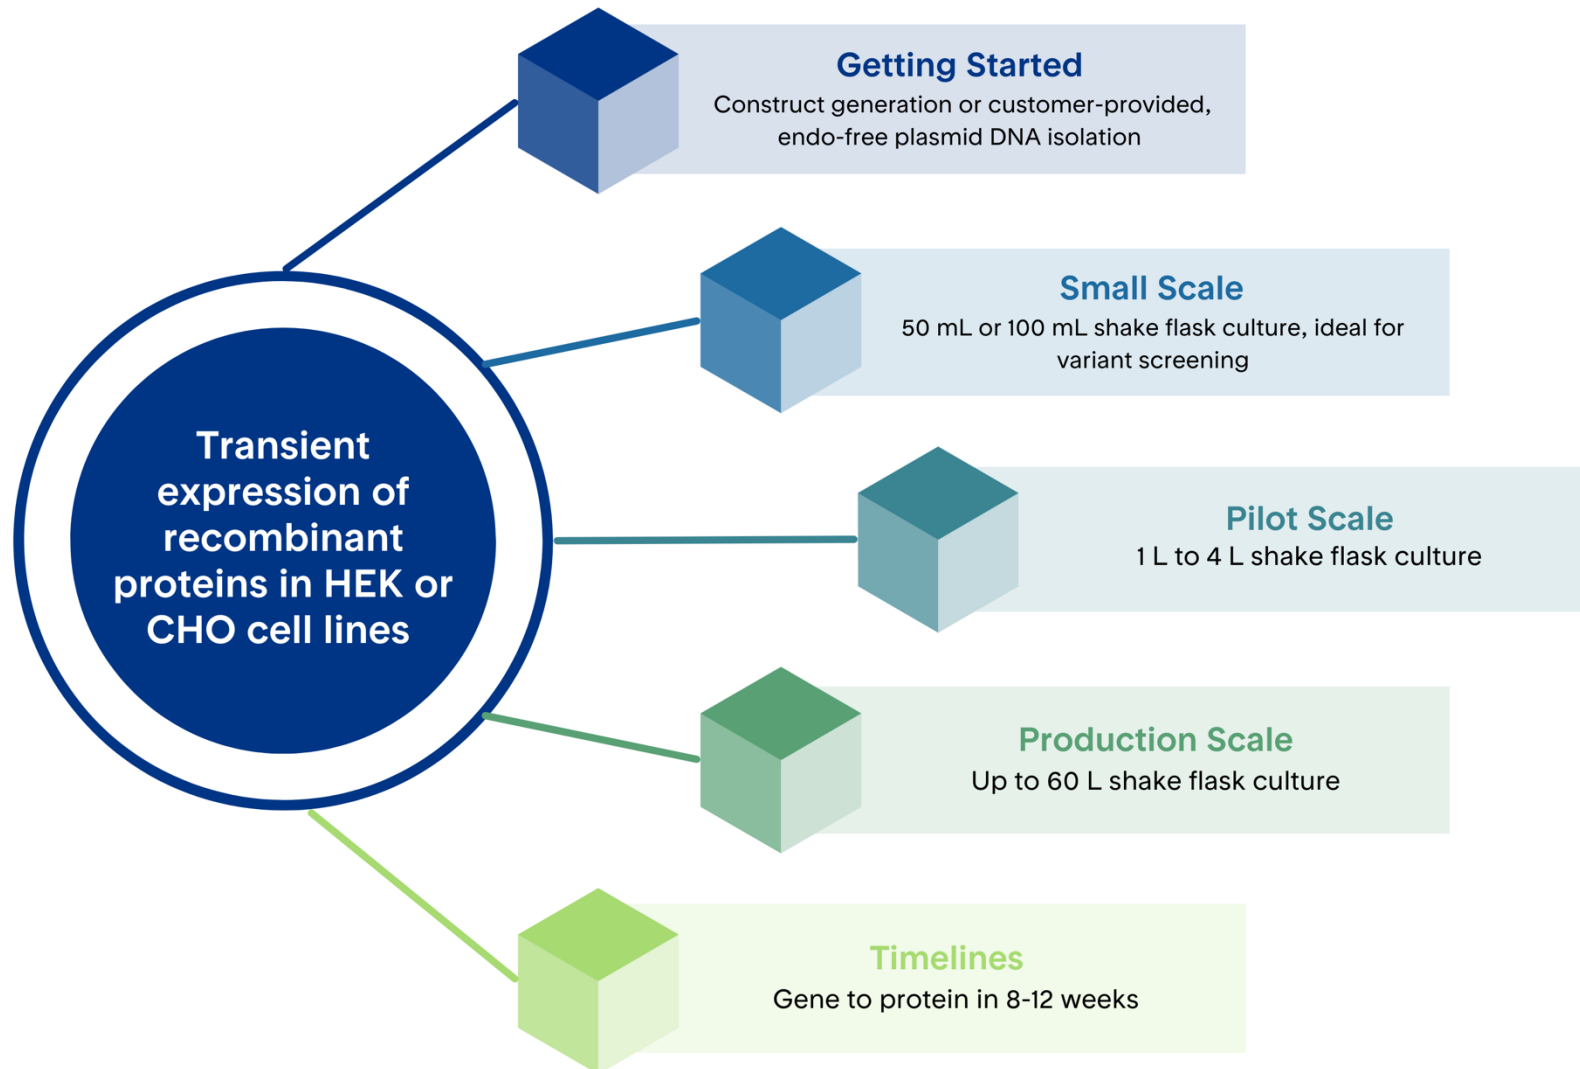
Transient expression of recombinant proteins in HEK or CHO cell lines

Getting Started
Construct generation or customer-provided, endo-free plasmid DNA isolation

Small Scale
50 mL or 100 mL shake flask culture, ideal for variant screening

Pilot Scale
1 L to 4 L shake flask culture

Production Scale
Up to 60 L shake flask culture

Timelines
Gene to protein in 8-12 weeks